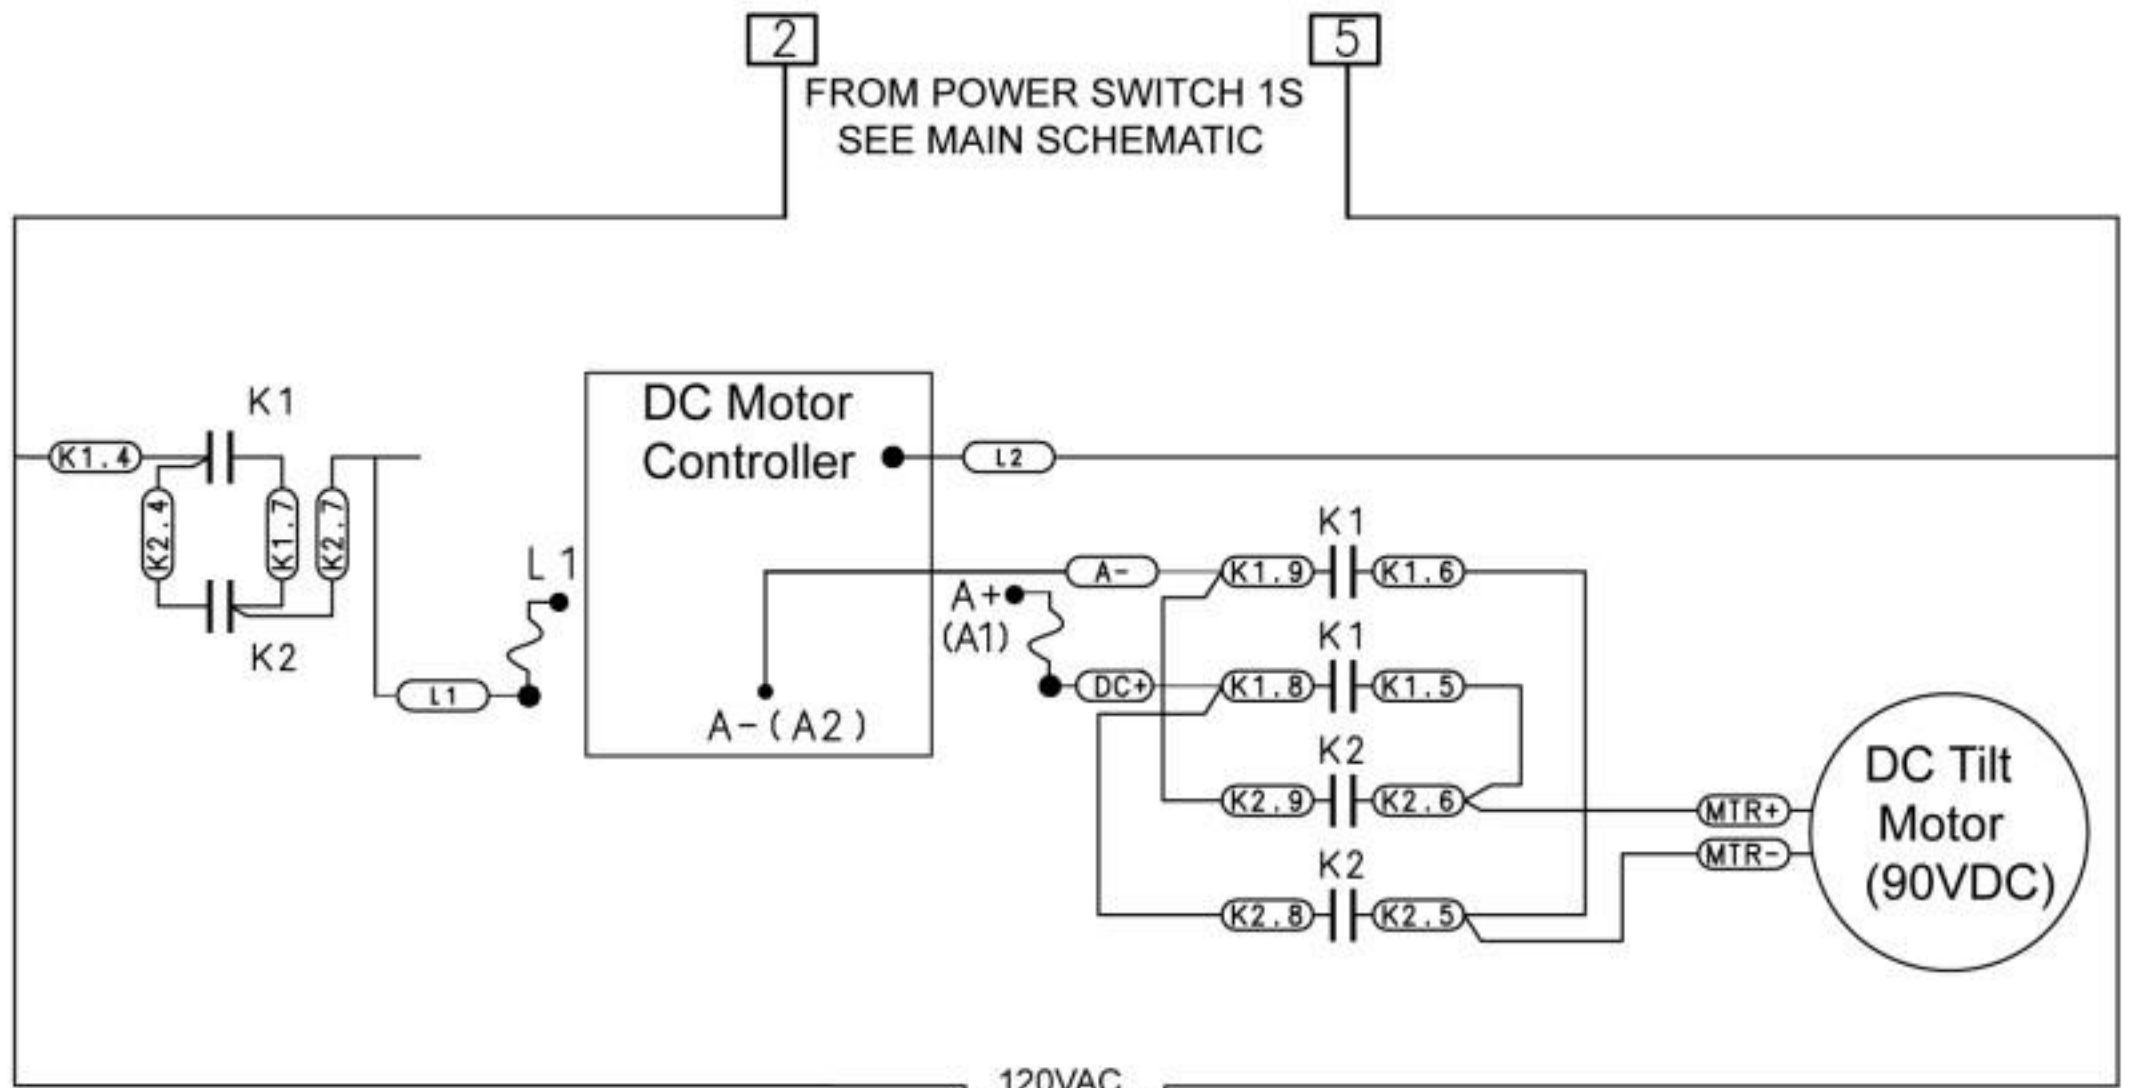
2
5
FROM POWER SWITCH 1S
SEE MAIN SCHEMATIC

K1
K1.4
K2.4
K1.7
K2.7
K2
L1
L 1

DC Motor
Controller
L2
A-(A2)
A+
(A1)
A-
DC+

K1
K1.9
K1.6
K1
K1.8
K1.5
K2
K2.9
K2.6
K2
K2.8
K2.5

MTR+
MTR-
DC Tilt
Motor
(90VDC)

120VAC